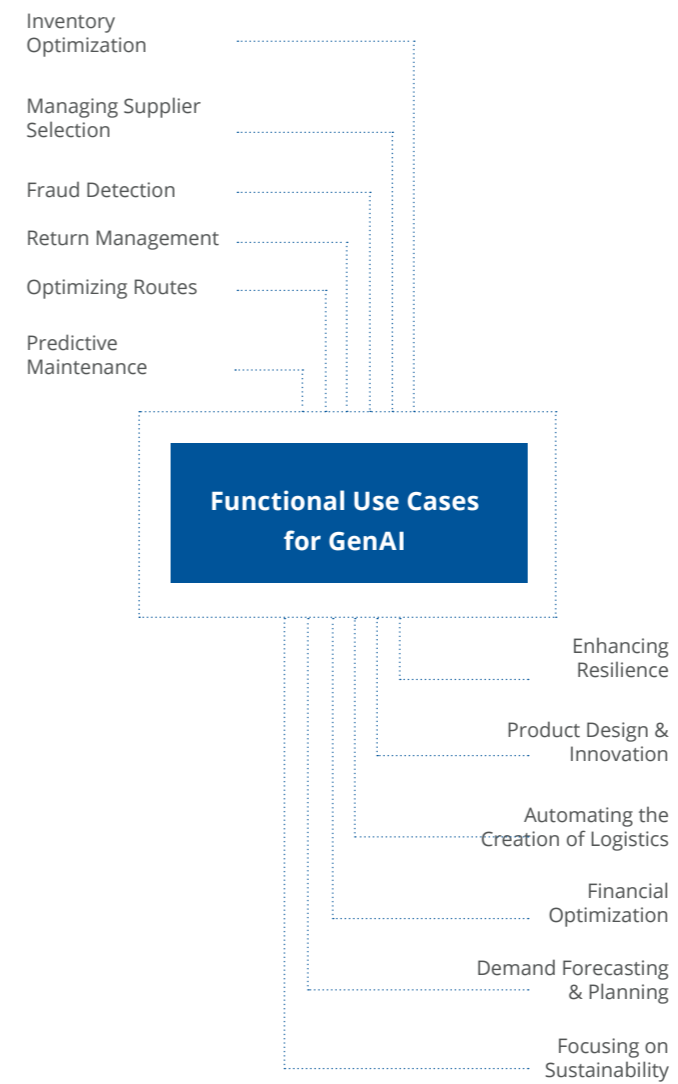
Inventory Optimization

Managing Supplier Selection

Fraud Detection

Return Management

Optimizing Routes

Predictive Maintenance

Functional Use Cases for GenAI

Enhancing Resilience

Product Design & Innovation

Automating the Creation of Logistics

Financial Optimization

Demand Forecasting & Planning

Focusing on Sustainability